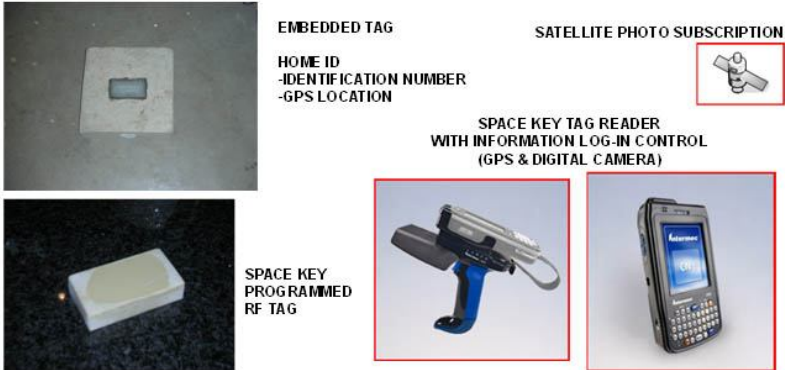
EMBEDDED TAG

HOME ID
-IDENTIFICATION NUMBER
-GPS LOCATION

SATELLITE PHOTO SUBSCRIPTION

SPACE KEY TAG READER
WITH INFORMATION LOG-IN CONTROL
(GPS & DIGITAL CAMERA)

SPACE KEY
PROGRAMMED
RF TAG

Intermec